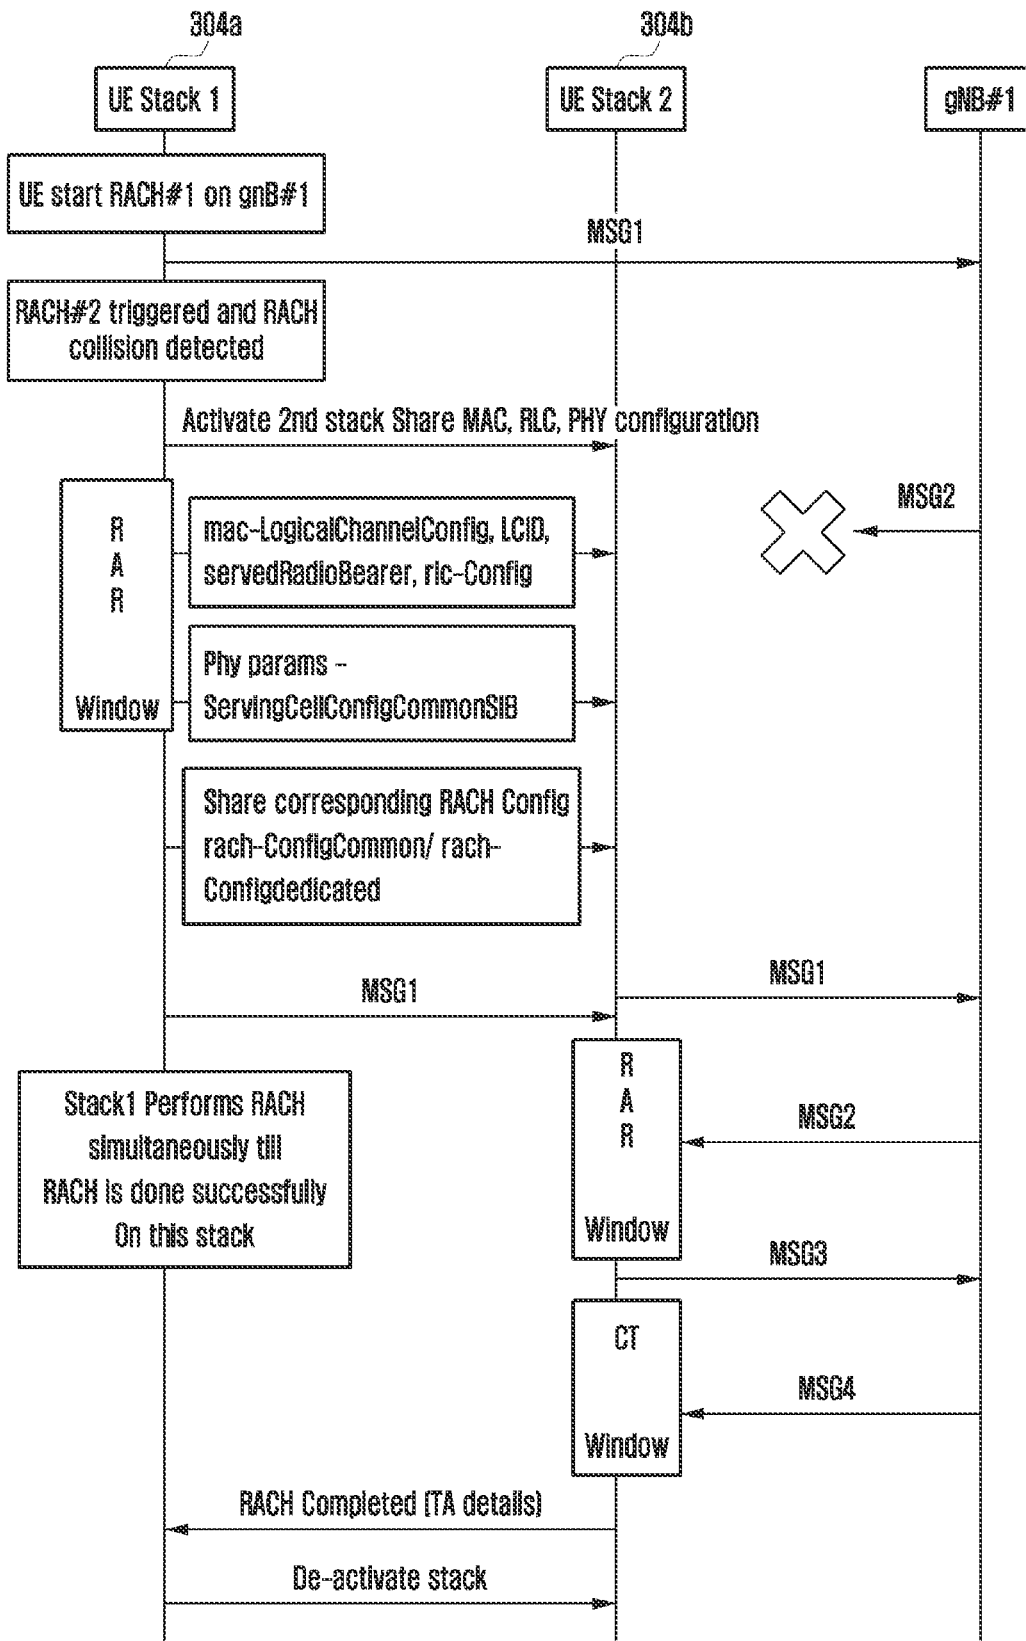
304a

304b

UE Stack 1

UE Stack 2

gNB#1

UE start RACH#1 on gnB#1

MSG1

RACH#2 triggered and RACH collision detected

Activate 2nd stack Share MAC, RLC, PHY configuration

R
A
R

Window

mac-LogicalChannelConfig, LCID, servedRadioBearer, rlc-Config

MSG2

Phy params - ServingCellConfigCommonSIB

Share corresponding RACH Config rach-ConfigCommon/ rach-Configdedicated

MSG1

MSG1

Stack1 Performs RACH simultaneously till RACH is done successfully On this stack

R
A
R

Window

MSG2

MSG3

CT

Window

MSG4

RACH Completed (TA details)

De-activate stack